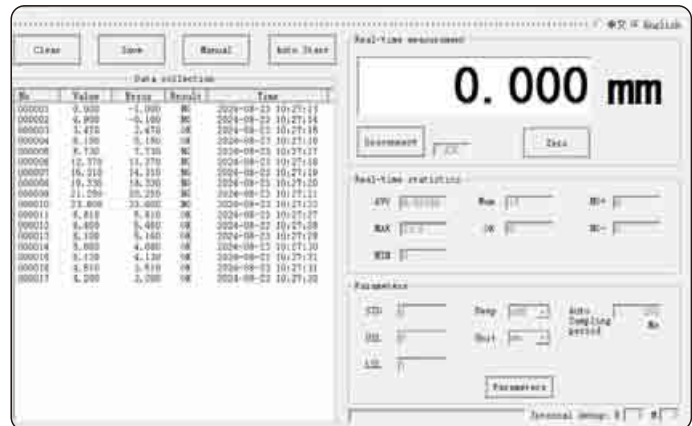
中文 English

Clear | Save | Manual | Auto Start

Data collection

| No | Value | Error | Result | Time |
|---|---|---|---|---|
| 000001 | 0.000 | -1.000 | NG | 2024-08-23 10:27:13 |
| 000002 | 4.900 | -0.100 | NG | 2024-08-23 10:27:14 |
| 000003 | 3.470 | 2.470 | OK | 2024-08-23 10:27:15 |
| 000004 | 6.190 | 5.190 | OK | 2024-08-23 10:27:16 |
| 000005 | 8.730 | 7.730 | NG | 2024-08-23 10:27:17 |
| 000006 | 12.370 | 11.370 | NG | 2024-08-23 10:27:18 |
| 000007 | 15.310 | 14.310 | NG | 2024-08-23 10:27:19 |
| 000008 | 19.330 | 18.330 | NG | 2024-08-23 10:27:20 |
| 000009 | 21.250 | 20.250 | NG | 2024-08-23 10:27:21 |
| 000010 | 23.600 | 22.600 | NG | 2024-08-23 10:27:23 |
| 000011 | 6.810 | 5.810 | OK | 2024-08-23 10:27:27 |
| 000012 | 6.400 | 5.400 | OK | 2024-08-23 10:27:28 |
| 000013 | 6.100 | 5.160 | OK | 2024-08-23 10:27:29 |
| 000014 | 5.080 | 4.080 | OK | 2024-08-23 10:27:30 |
| 000015 | 5.120 | 4.120 | OK | 2024-08-23 10:27:31 |
| 000016 | 4.510 | 3.510 | OK | 2024-08-23 10:27:31 |
| 000017 | 4.200 | 3.200 | OK | 2024-08-23 10:27:32 |

Real-time measurement

0.000 mm

Disconnect | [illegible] | Zero

Real-time statistics

AVG 10.0000 | Num 17 | NG+ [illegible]
MAX 23.6 | OK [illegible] | NG- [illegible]
MIN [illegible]

Parameters

STD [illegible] | Beep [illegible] | Auto Sampling period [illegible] Ms
USL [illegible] | Unit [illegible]
LSL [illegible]

Parameters

Internal debug: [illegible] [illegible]